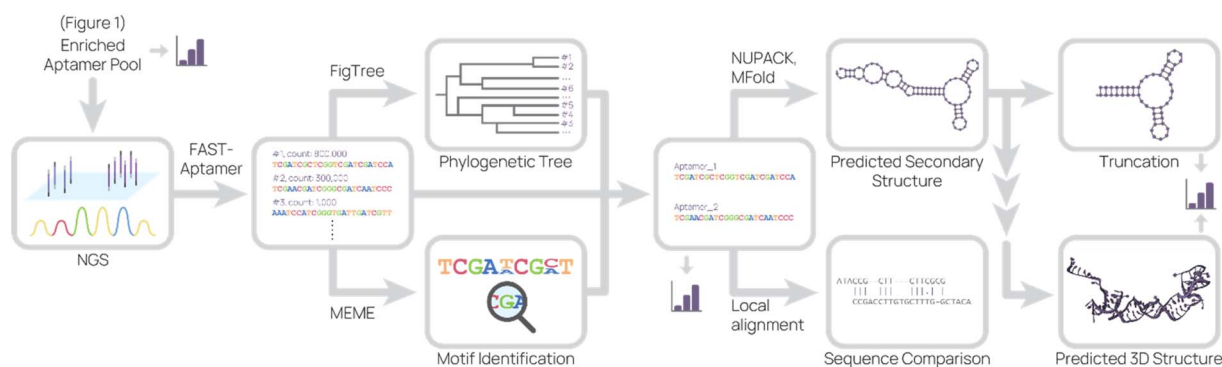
(Figure 1)
Enriched
Aptamer Pool

NGS

FAST-
Aptamer

#1, count: 800,000
TCGATCGCTCGGTCGATCGATCCA
#2, count: 300,000
TCGAACGATCGGGCGATCAATCCC
#3, count: 1,000
AAATCCATCGGGTGATTGATCGTT
⋮

FigTree

#1
#2
...
#6
#5
#4
#3
...

Phylogenetic Tree

MEME

TCGATCGCT

CGA

Motif Identification

Aptamer_1
TCGATCGCTCGGTCGATCGATCCA
Aptamer_2
TCGAACGATCGGGCGATCAATCCC

NUPACK,
MFold

Predicted Secondary
Structure

Local
alignment

ATACCG--CTT----CTTCGCG
CCGACCTTGTGCTTTG-GCTACA

Sequence Comparison

Truncation

Predicted 3D Structure